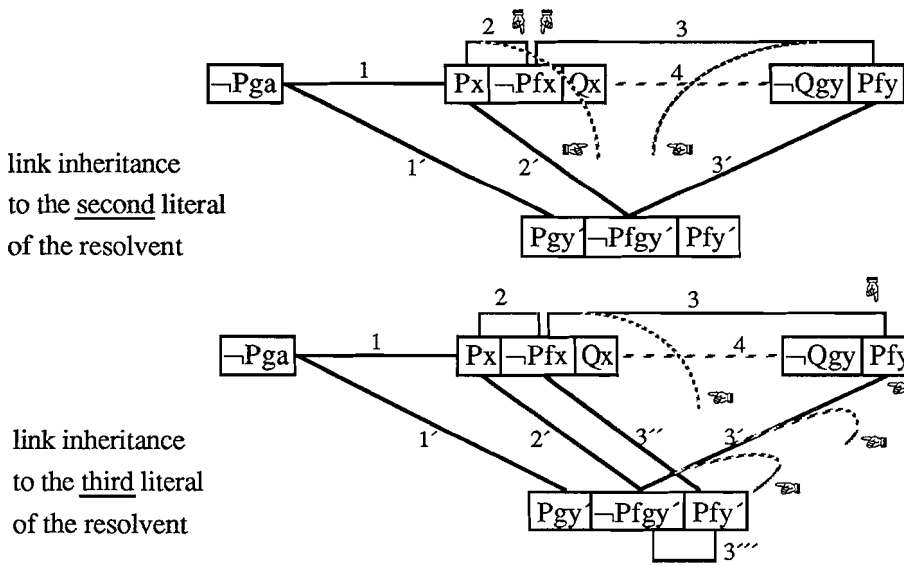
2
3
¬Pga
1
Px
¬Pfx
Qx
4
¬Qgy
Pfy
link inheritance to the second literal of the resolvent
1´
2´
3´
Pgy´
¬Pfgy´
Pfy´

2
3
¬Pga
1
Px
¬Pfx
Qx
4
¬Qgy
Pfy
link inheritance to the third literal of the resolvent
1´
2´
3´´
3´
Pgy
¬Pfgy´
Pfy´
3´´´